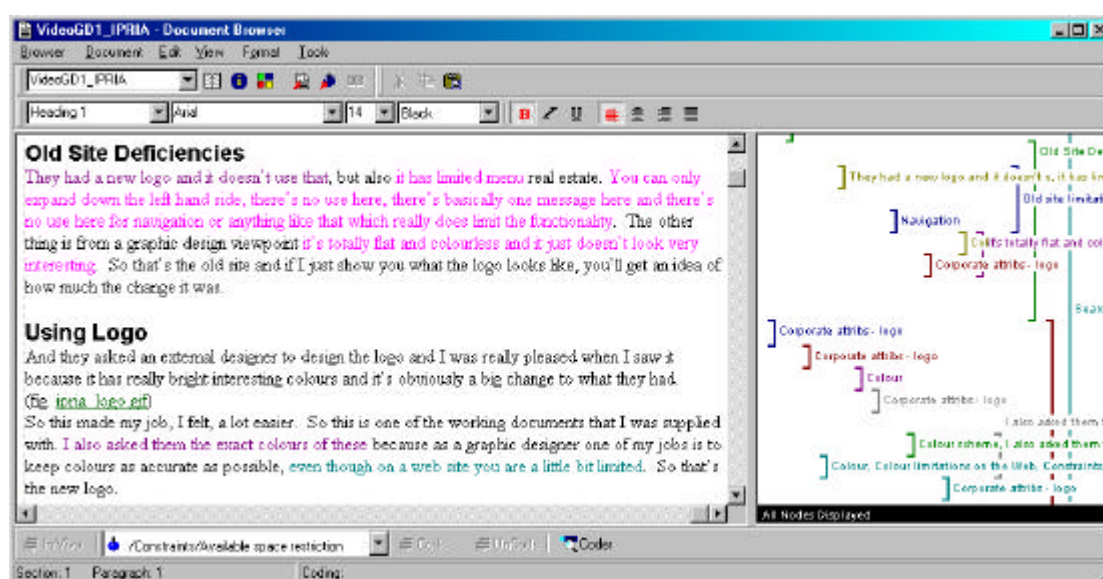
VideoGD1_IPRIA - Document Browser

Browser Document Edit View Format Tools

VideoGD1_IPRIA

Heading 1 Arial 14 Black

Old Site Deficiencies

They had a new logo and it doesn't use that, but also it has limited menu real estate. You can only expand down the left hand side, there's no use here, there's basically one message here and there's no use here for navigation or anything like that which really does limit the functionality. The other thing is from a graphic design viewpoint it's totally flat and colourless and it just doesn't look very interesting. So that's the old site and if I just show you what the logo looks like, you'll get an idea of how much the change it was.

Using Logo

And they asked an external designer to design the logo and I was really pleased when I saw it because it has really bright interesting colours and it's obviously a big change to what they had. (fig. ipria_logo.gif)

So this made my job, I felt, a lot easier. So this is one of the working documents that I was supplied with. I also asked them the exact colours of these because as a graphic designer one of my jobs is to keep colours as accurate as possible, even though on a web site you are a little bit limited. So that's the new logo.

Old Site De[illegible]

They had a new logo and it doesn't u. it has li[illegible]

Old site limitat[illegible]

Navigation

Colts totally flat and colo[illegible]

Corporate attribs - logo

Beau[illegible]

Corporate attribs - logo

Corporate attribs - logo

Colour

Corporate attribs - logo

I also asked them t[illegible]

Colour scheme, I also asked them t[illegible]

Colour, Colour limitations on the Web, Constraint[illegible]

Corporate attribs - logo

All Nodes Displayed

InVivo /Constraints/Available space restriction Code UnCode Coder

Section: 1 Paragraph: 1 Coding: